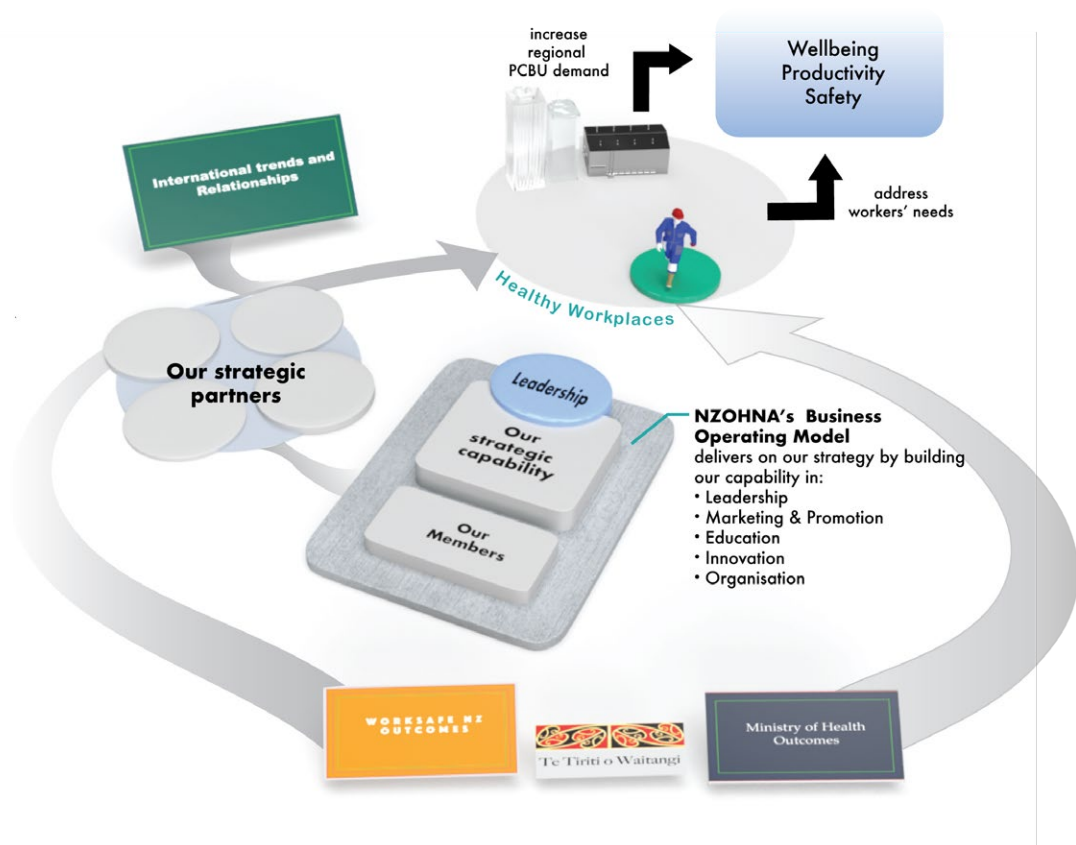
increase regional PCBU demand

Wellbeing
Productivity
Safety

address workers' needs

International trends and Relationships

Healthy Workplaces

Our strategic partners

Leadership

Our strategic capability

Our Members

NZOHNA's Business Operating Model delivers on our strategy by building our capability in:
• Leadership
• Marketing & Promotion
• Education
• Innovation
• Organisation

WORKSAFE NZ OUTCOMES

Te Tiriti o Waitangi

Ministry of Health Outcomes